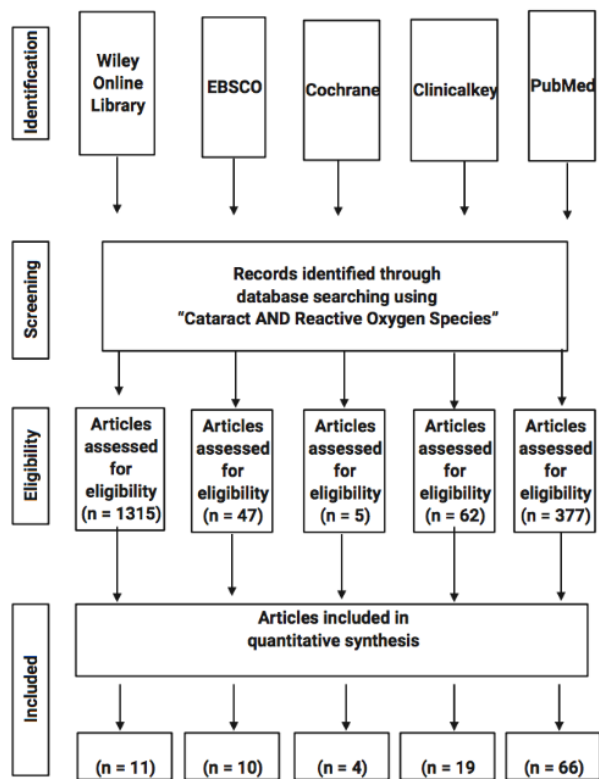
Identification

Wiley Online Library

EBSCO

Cochrane

Clinicalkey

PubMed

Screening

Records identified through database searching using "Cataract AND Reactive Oxygen Species"

Eligibility

Articles assessed for eligibility (n = 1315)

Articles assessed for eligibility (n = 47)

Articles assessed for eligibility (n = 5)

Articles assessed for eligibility (n = 62)

Articles assessed for eligibility (n = 377)

Included

Articles included in quantitative synthesis

(n = 11)

(n = 10)

(n = 4)

(n = 19)

(n = 66)